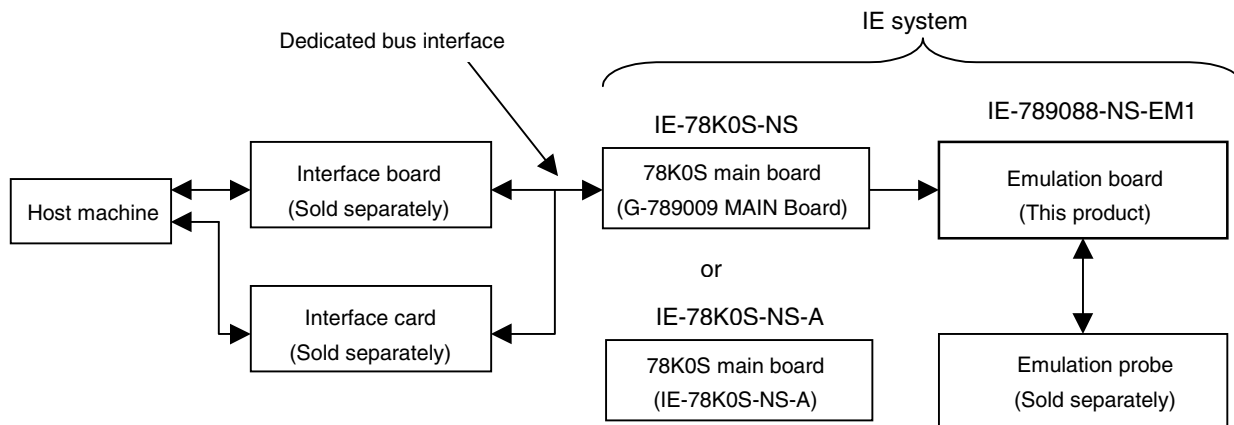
IE system

Dedicated bus interface

IE-78K0S-NS

IE-789088-NS-EM1

Host machine

Interface board
(Sold separately)

78K0S main board
(G-789009 MAIN Board)

Emulation board
(This product)

or

Interface card
(Sold separately)

IE-78K0S-NS-A

78K0S main board
(IE-78K0S-NS-A)

Emulation probe
(Sold separately)